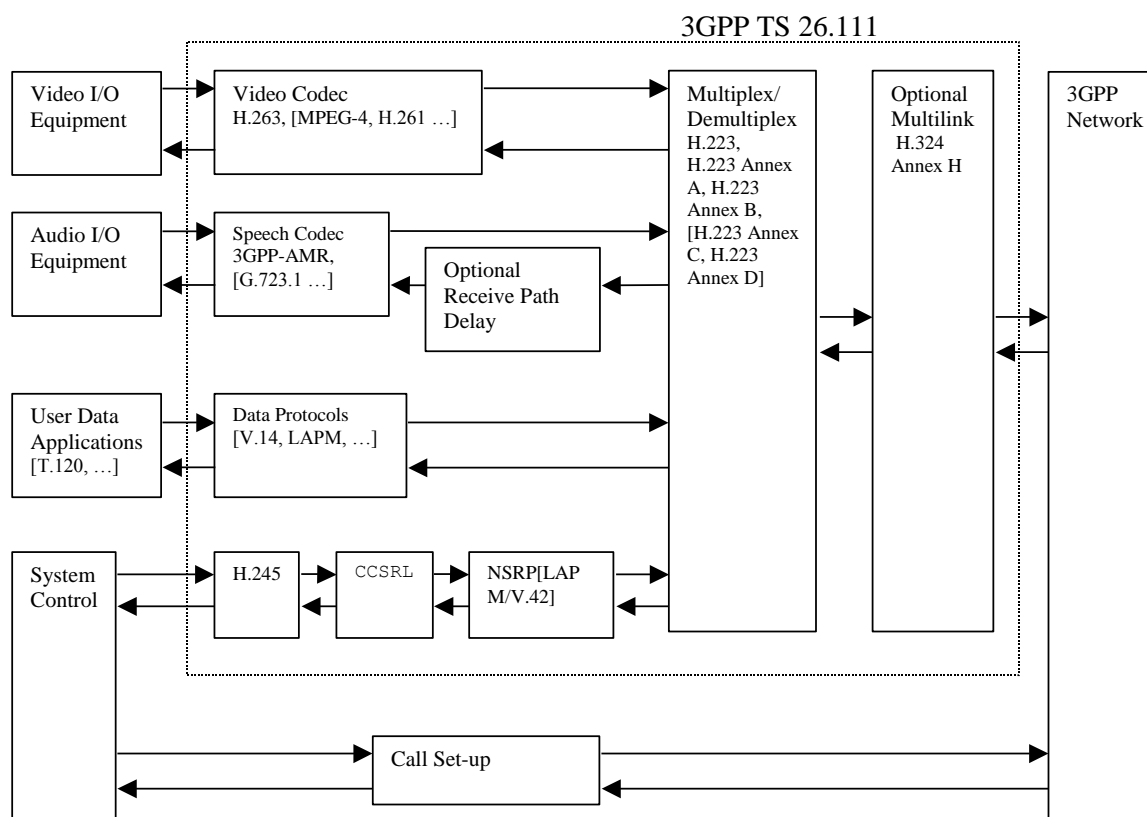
3GPP TS 26.111

Video I/O Equipment

Video Codec H.263, [MPEG-4, H.261 …]

Multiplex/ Demultiplex H.223, H.223 Annex A, H.223 Annex B, [H.223 Annex C, H.223 Annex D]

Optional Multilink H.324 Annex H

3GPP Network

Audio I/O Equipment

Speech Codec 3GPP-AMR, [G.723.1 …]

Optional Receive Path Delay

User Data Applications [T.120, …]

Data Protocols [V.14, LAPM, …]

System Control

H.245

CCSRL

NSRP[LAP M/V.42]

Call Set-up